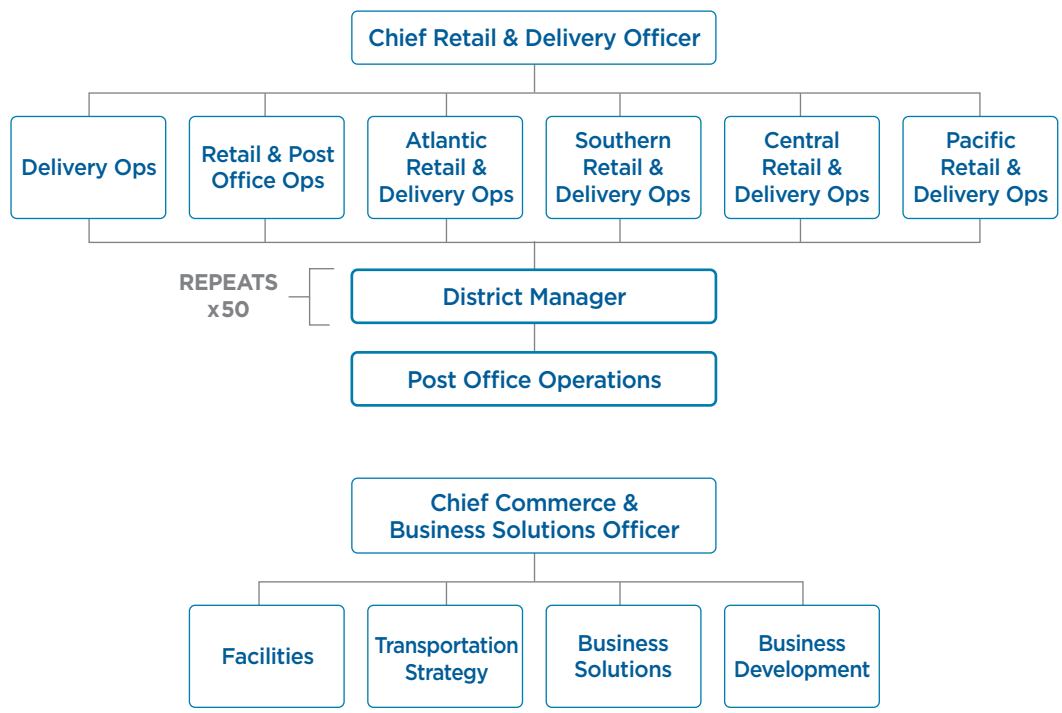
Chief Retail & Delivery Officer

Delivery Ops

Retail & Post Office Ops

Atlantic Retail & Delivery Ops

Southern Retail & Delivery Ops

Central Retail & Delivery Ops

Pacific Retail & Delivery Ops

REPEATS x50

District Manager

Post Office Operations

Chief Commerce & Business Solutions Officer

Facilities

Transportation Strategy

Business Solutions

Business Development